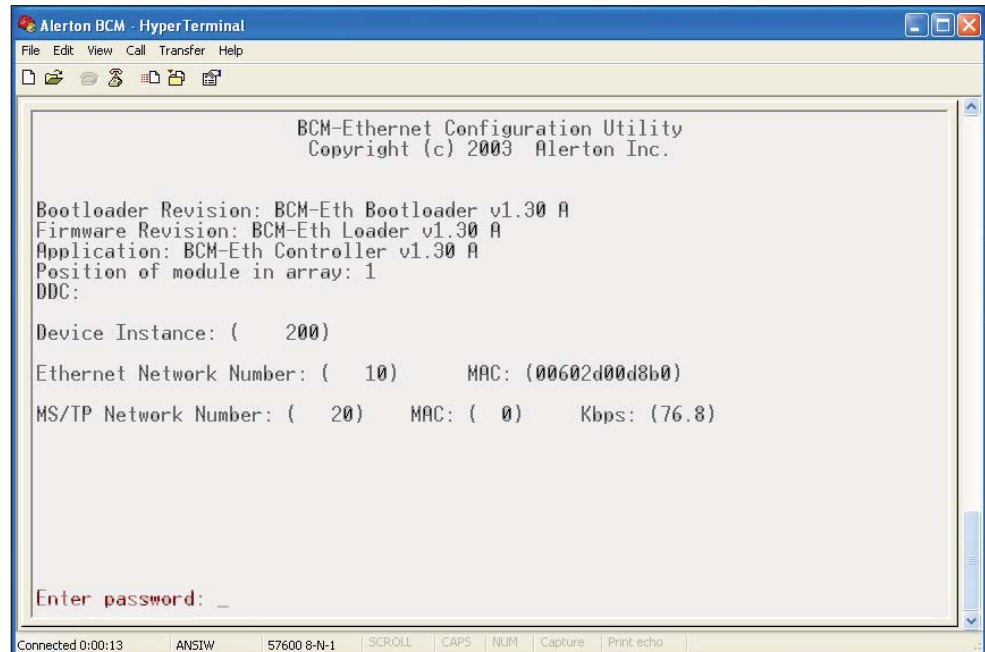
Alerton BCM - HyperTerminal

File Edit View Call Transfer Help

BCM-Ethernet Configuration Utility
Copyright (c) 2003 Alerton Inc.

Bootloader Revision: BCM-Eth Bootloader v1.30 A
Firmware Revision: BCM-Eth Loader v1.30 A
Application: BCM-Eth Controller v1.30 A
Position of module in array: 1
DDC:

Device Instance: ( 200)

Ethernet Network Number: ( 10) MAC: (00602d00d8b0)

MS/TP Network Number: ( 20) MAC: ( 0) Kbps: (76.8)

Enter password: _

Connected 0:00:13 | ANSIW | 57600 8-N-1 | SCROLL | CAPS | NUM | Capture | Print echo